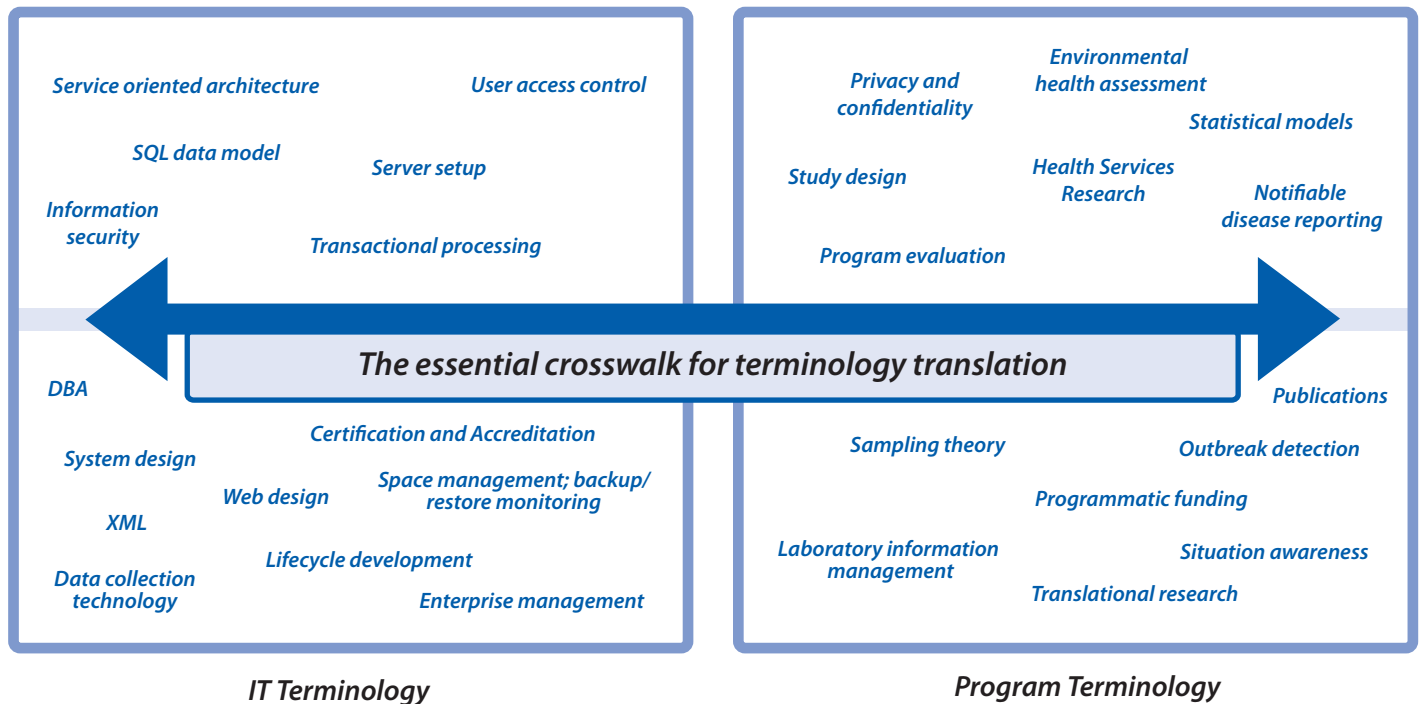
Service oriented architecture

User access control

SQL data model

Server setup

Information security

Transactional processing

Privacy and confidentiality

Environmental health assessment

Statistical models

Study design

Health Services Research

Notifiable disease reporting

Program evaluation

The essential crosswalk for terminology translation

DBA

Certification and Accreditation

System design

Web design

Space management; backup/restore monitoring

XML

Lifecycle development

Data collection technology

Enterprise management

Publications

Sampling theory

Outbreak detection

Programmatic funding

Laboratory information management

Situation awareness

Translational research

IT Terminology

Program Terminology